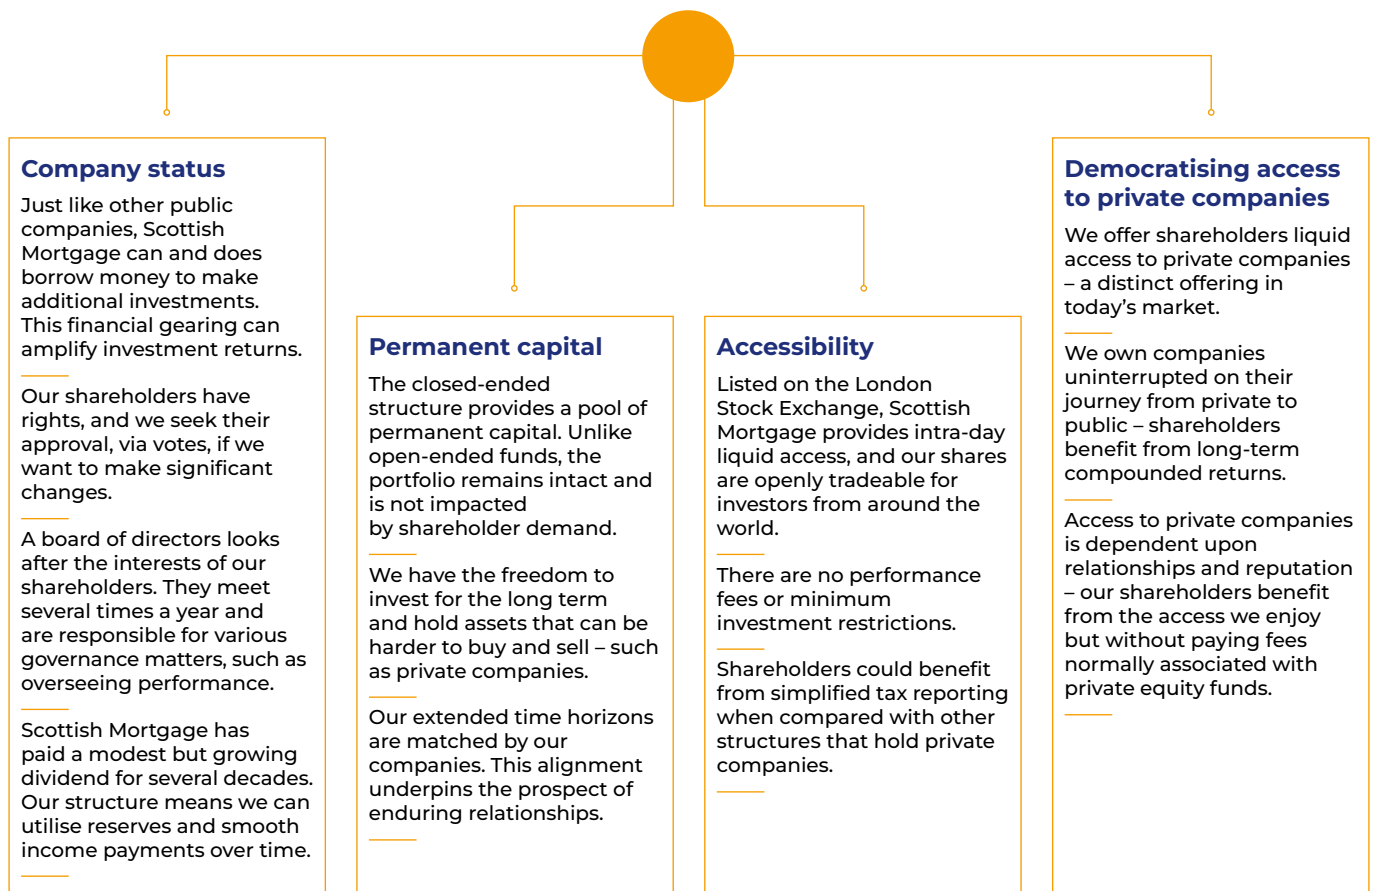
Company status

Just like other public companies, Scottish Mortgage can and does borrow money to make additional investments. This financial gearing can amplify investment returns.

Our shareholders have rights, and we seek their approval, via votes, if we want to make significant changes.

A board of directors looks after the interests of our shareholders. They meet several times a year and are responsible for various governance matters, such as overseeing performance.

Scottish Mortgage has paid a modest but growing dividend for several decades. Our structure means we can utilise reserves and smooth income payments over time.

Permanent capital

The closed-ended structure provides a pool of permanent capital. Unlike open-ended funds, the portfolio remains intact and is not impacted by shareholder demand.

We have the freedom to invest for the long term and hold assets that can be harder to buy and sell – such as private companies.

Our extended time horizons are matched by our companies. This alignment underpins the prospect of enduring relationships.

Accessibility

Listed on the London Stock Exchange, Scottish Mortgage provides intra-day liquid access, and our shares are openly tradeable for investors from around the world.

There are no performance fees or minimum investment restrictions.

Shareholders could benefit from simplified tax reporting when compared with other structures that hold private companies.

Democratising access to private companies

We offer shareholders liquid access to private companies – a distinct offering in today's market.

We own companies uninterrupted on their journey from private to public – shareholders benefit from long-term compounded returns.

Access to private companies is dependent upon relationships and reputation – our shareholders benefit from the access we enjoy but without paying fees normally associated with private equity funds.